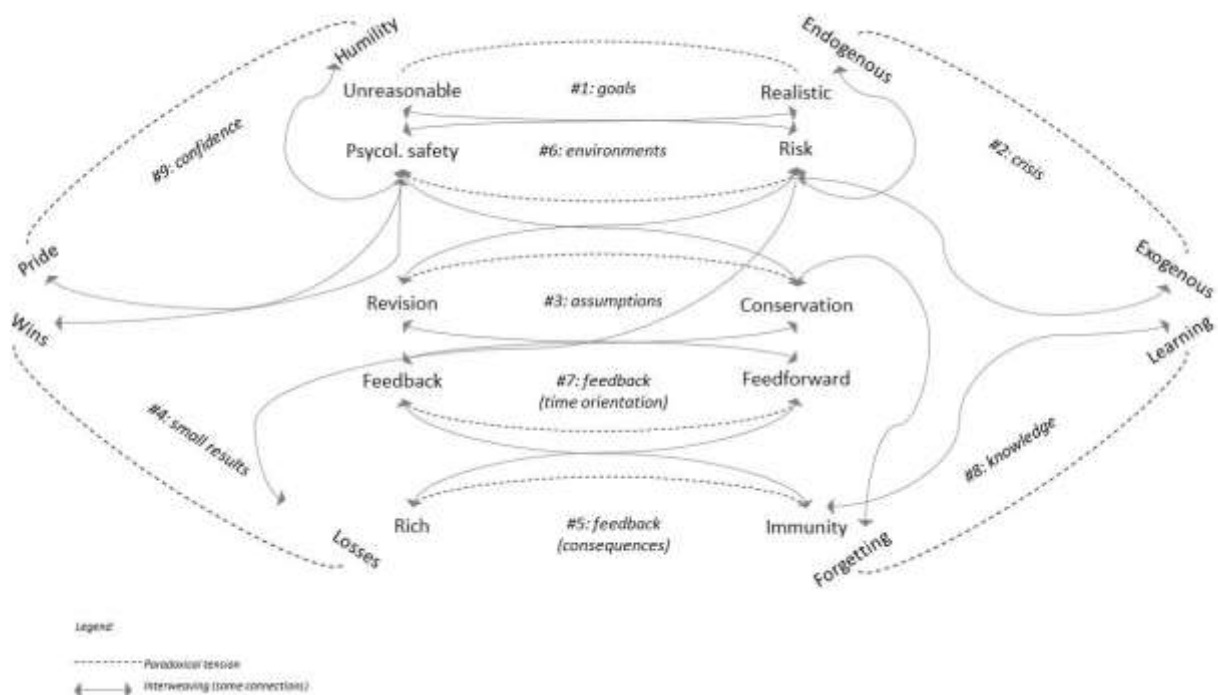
Humility

Endogenous

Unreasonable

#1: goals

Realistic

#9: confidence

Psycol. safety

#6: environments

Risk

#2: crisis

Pride

Exogenous

Revision

#3: assumptions

Conservation

Wins

Learning

Feedback

#7: feedback (time orientation)

Feedforward

#4: small results

#8: knowledge

Rich

#5: feedback (consequences)

Immunity

Losses

Forgetting

Legend:

Paradoxical tension

Interweaving (some connections)